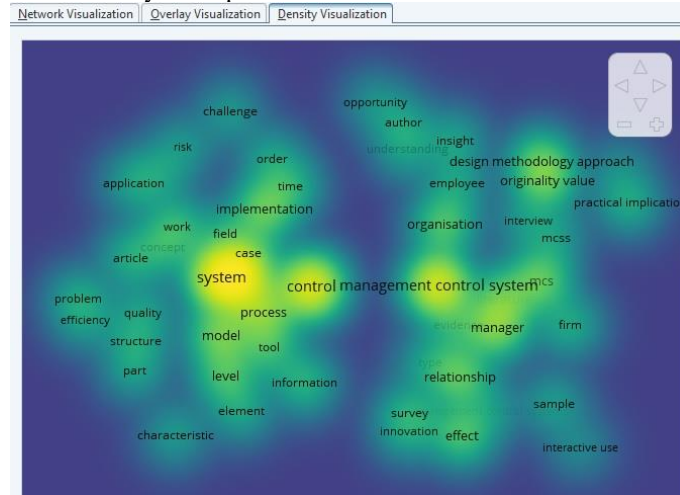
Network Visualization | Overlay Visualization | Density Visualization

challenge
opportunity
author
insight
understanding
design methodology approach
risk
order
employee
originality value
application
time
practical implicatio
implementation
organisation
interview
work
field
mcss
concept
case
article
system
control management control system
mcs
problem
quality
process
evidence
manager
firm
efficiency
structure
model
tool
type
part
level
information
relationship
sample
element
survey
characteristic
innovation
effect
interactive use